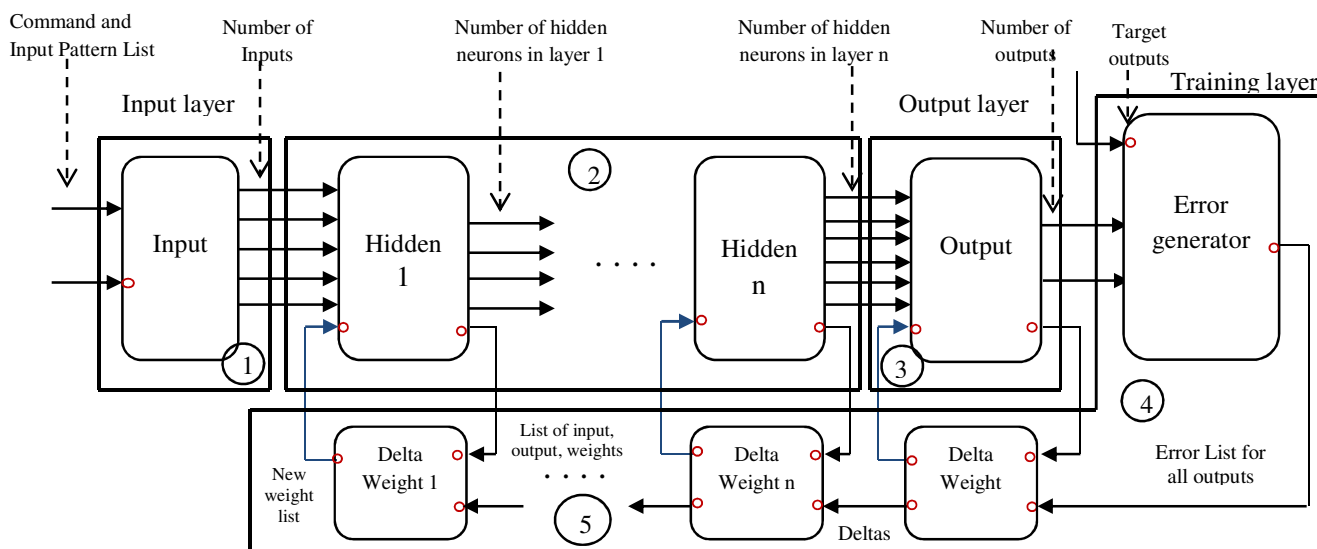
Command and Input Pattern List

Number of Inputs

Number of hidden neurons in layer 1

Number of hidden neurons in layer n

Number of outputs

Target outputs

Training layer

Input layer

Output layer

Input

1

Hidden 1

2

. . . .

Hidden n

Output

3

Error generator

4

Delta Weight 1

New weight list

List of input, output, weights

. . . .

5

Delta Weight n

Delta Weight

Deltas

Error List for all outputs